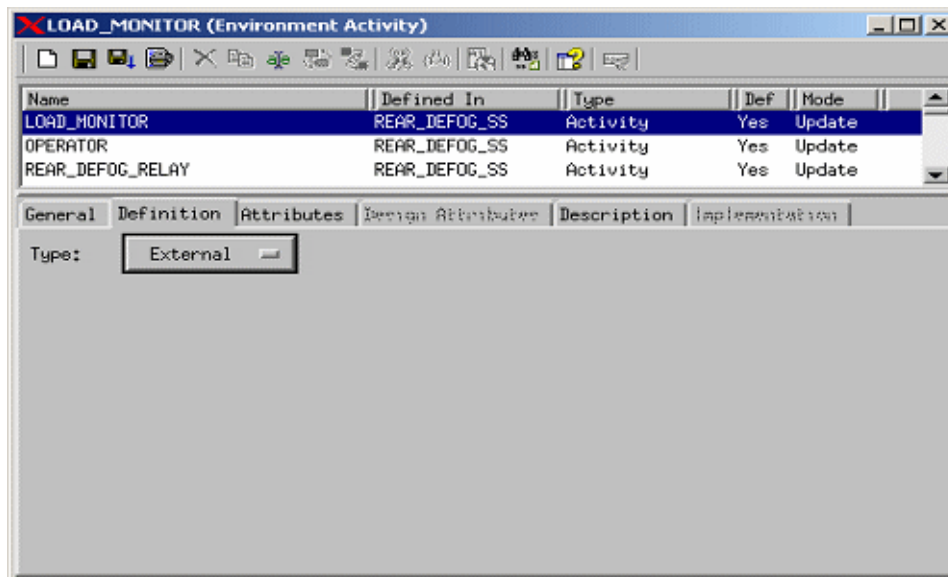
LOAD_MONITOR (Environment Activity)

| Name | Defined In | Type | Def | Mode |
|---|---|---|---|---|
| LOAD_MONITOR | REAR_DEFOG_SS | Activity | Yes | Update |
| OPERATOR | REAR_DEFOG_SS | Activity | Yes | Update |
| REAR_DEFOG_RELAY | REAR_DEFOG_SS | Activity | Yes | Update |

General Definition Attributes Design Attributes Description Implementation

Type: External